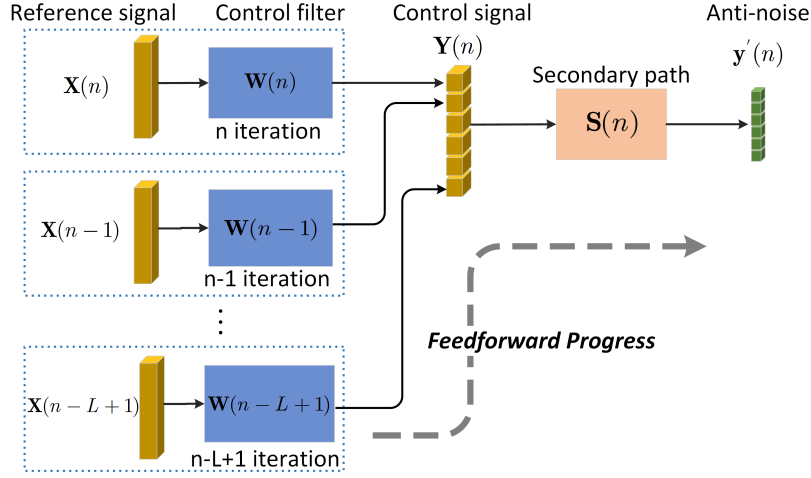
Reference signal

Control filter

Control signal

Anti-noise

$\mathbf{Y}(n)$

$\mathbf{y}^{'}(n)$

$\mathbf{X}(n)$

$\mathbf{W}(n)$

n iteration

Secondary path

$\mathbf{S}(n)$

$\mathbf{X}(n-1)$

$\mathbf{W}(n-1)$

n-1 iteration

⋮

Feedforward Progress

$\mathbf{X}(n-L+1)$

$\mathbf{W}(n-L+1)$

n-L+1 iteration